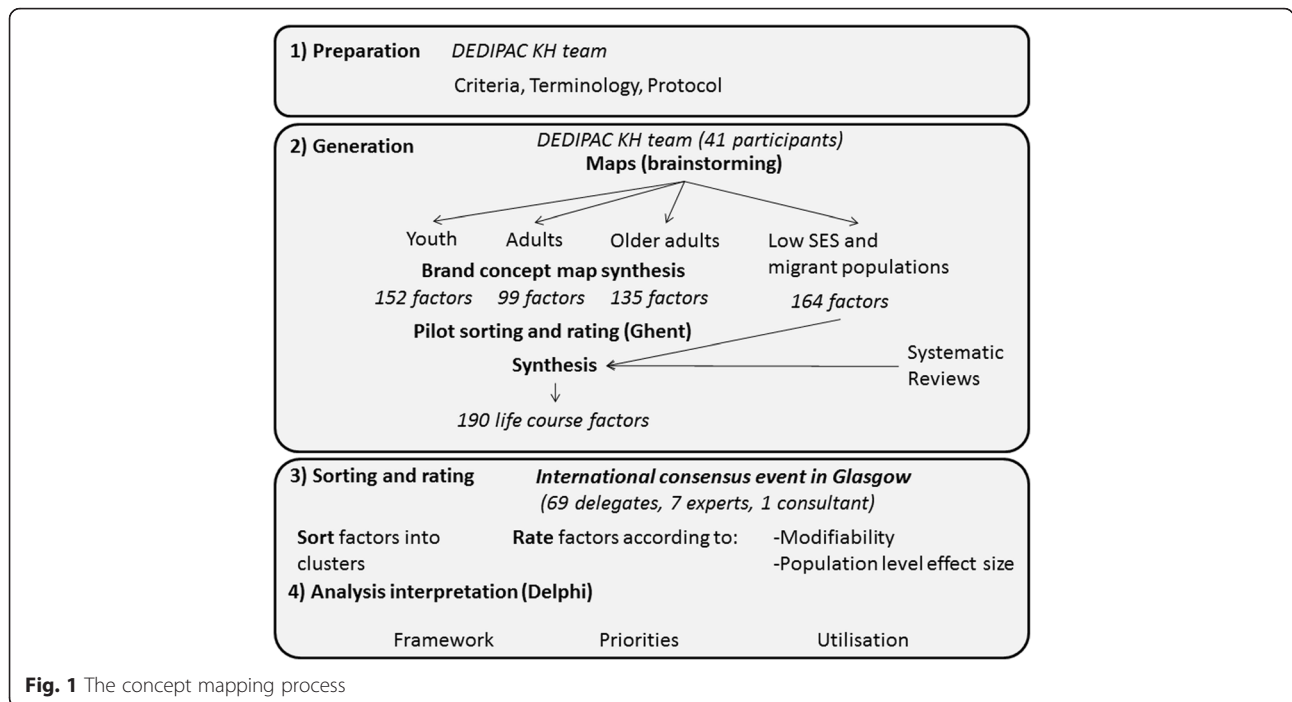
1) Preparation *DEDIPAC KH team*

Criteria, Terminology, Protocol

2) Generation *DEDIPAC KH team (41 participants)*

**Maps (brainstorming)**

Youth Adults Older adults Low SES and migrant populations

**Brand concept map synthesis**

*152 factors* *99 factors* *135 factors* *164 factors*

**Pilot sorting and rating (Ghent)**

**Synthesis**

Systematic Reviews

*190 life course factors*

3) Sorting and rating ***International consensus event in Glasgow***

*(69 delegates, 7 experts, 1 consultant)*

**Sort** factors into clusters

**Rate** factors according to: -Modifiability -Population level effect size

4) Analysis interpretation (Delphi)

Framework Priorities Utilisation

**Fig. 1** The concept mapping process